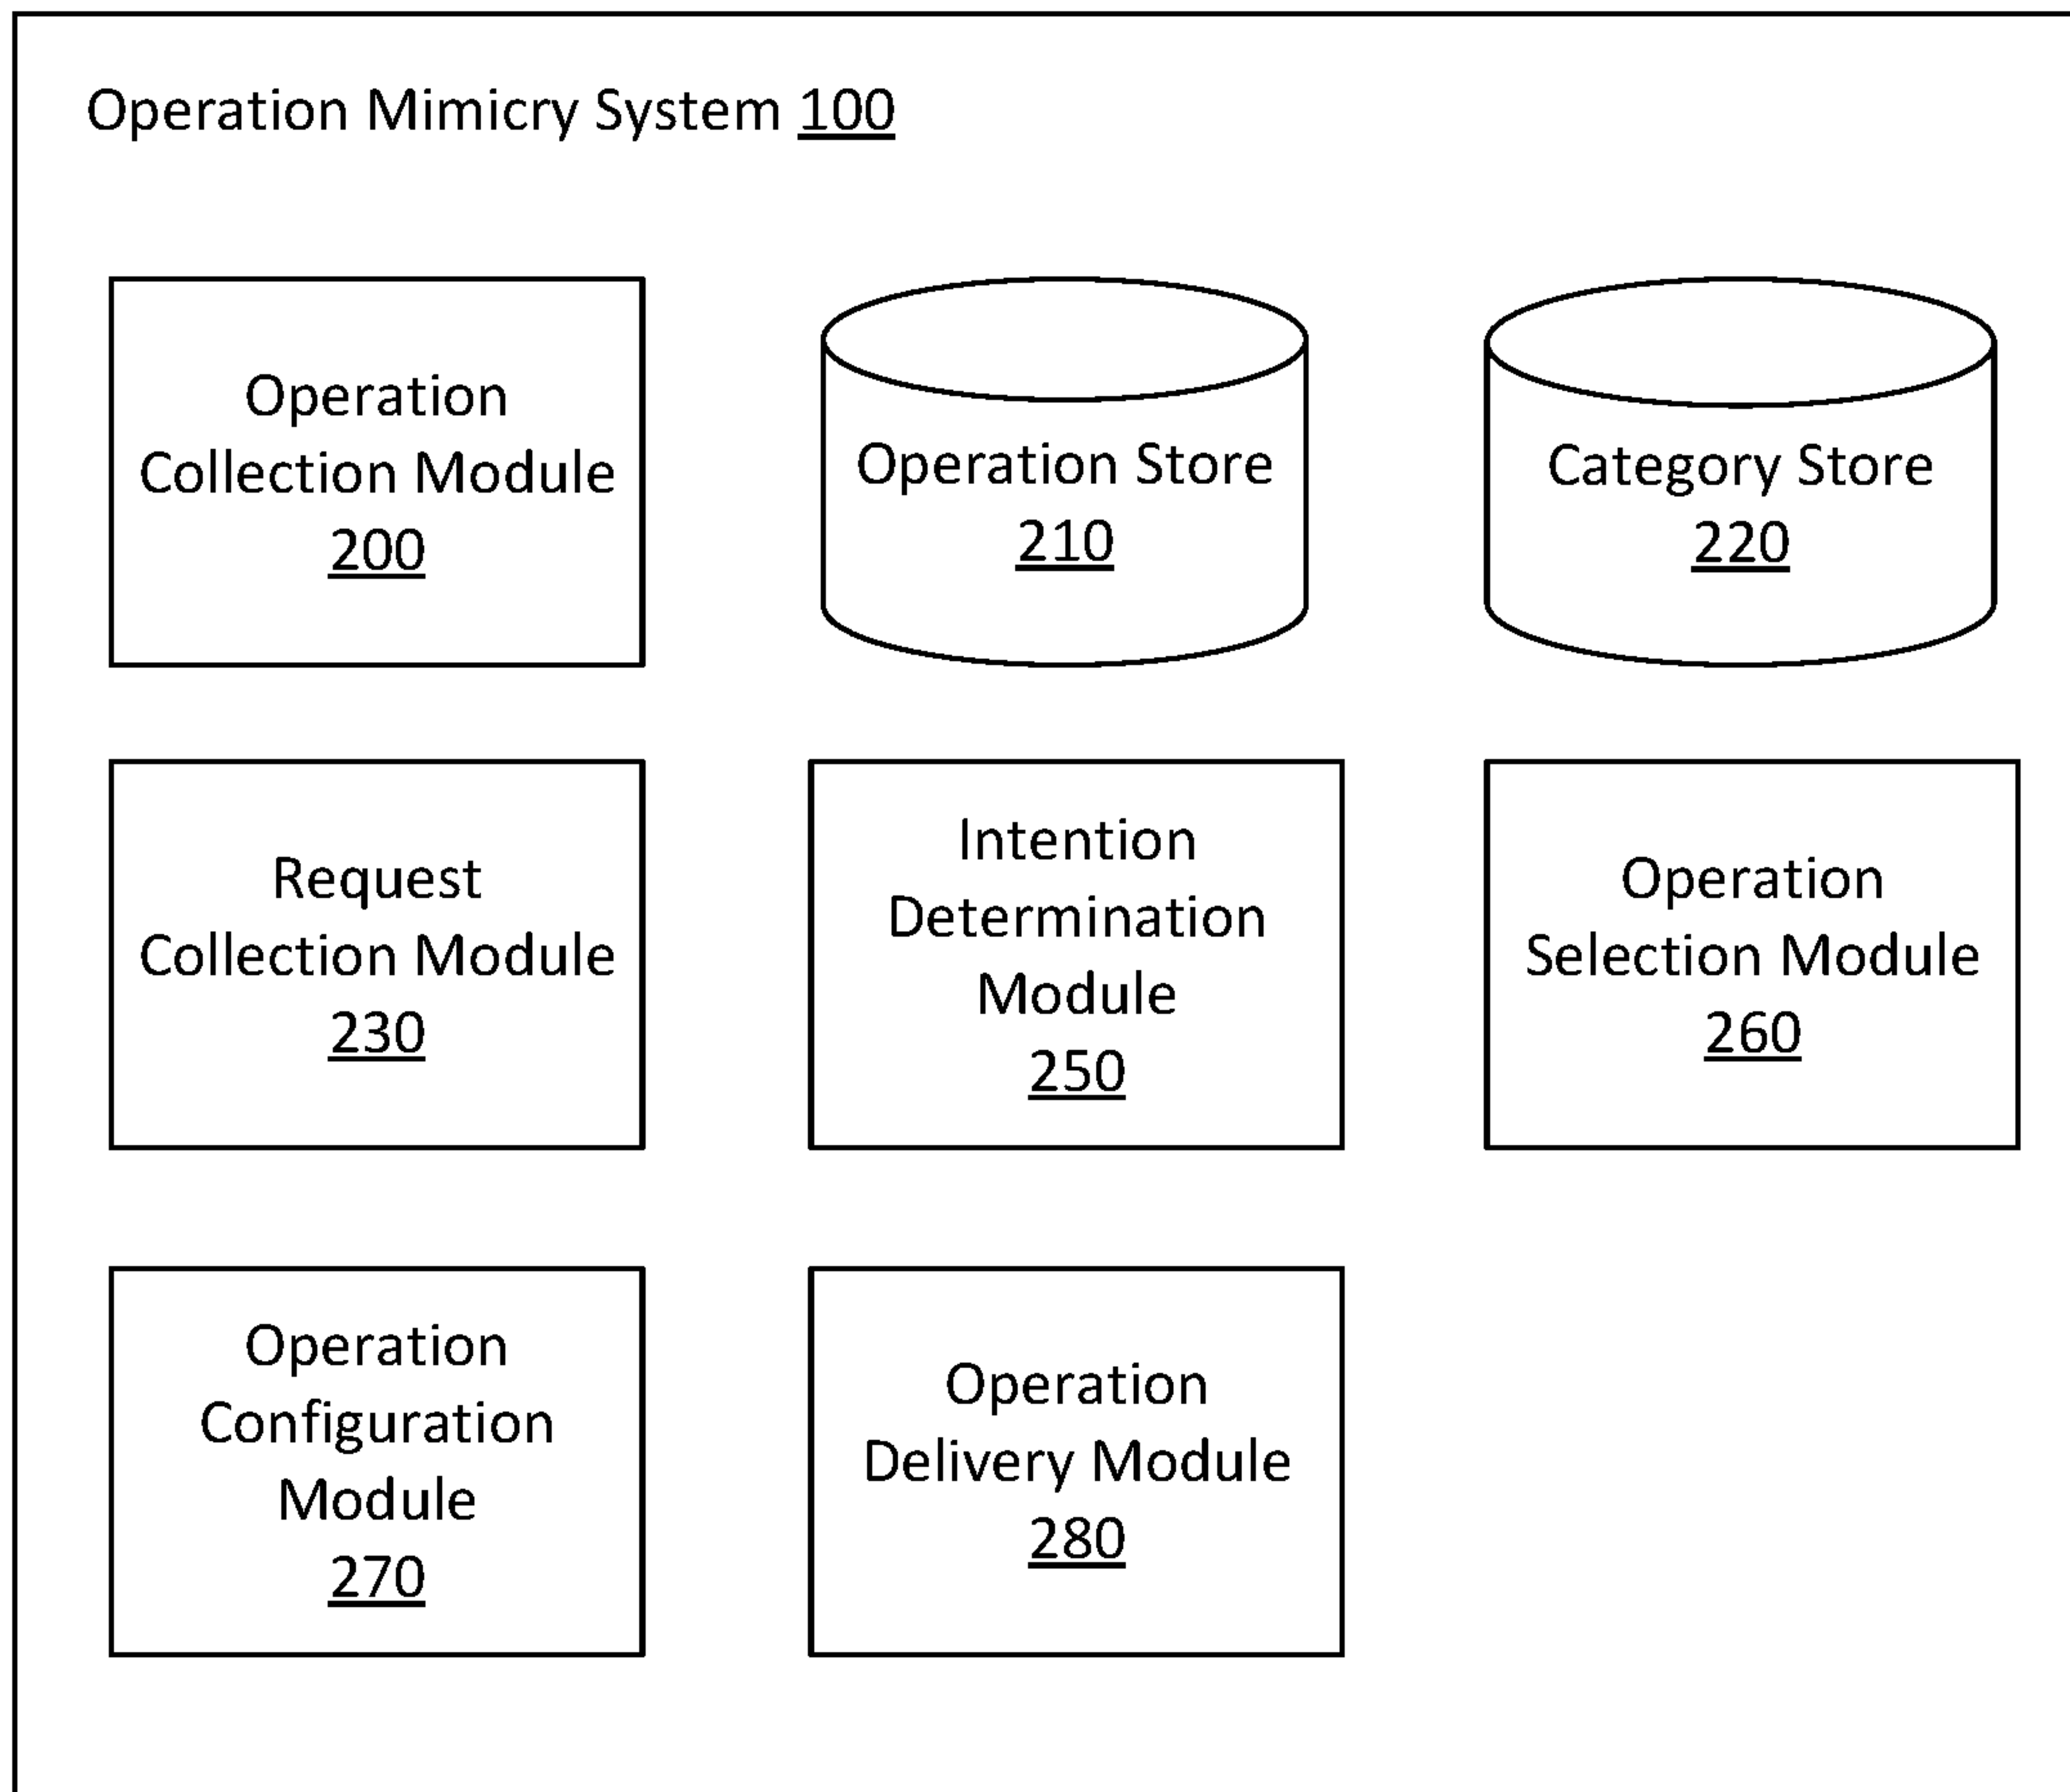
Operation Mimicry System 100

Operation Collection Module 200

Operation Store 210

Category Store 220

Request Collection Module 230

Intention Determination Module 250

Operation Selection Module 260

Operation Configuration Module 270

Operation Delivery Module 280